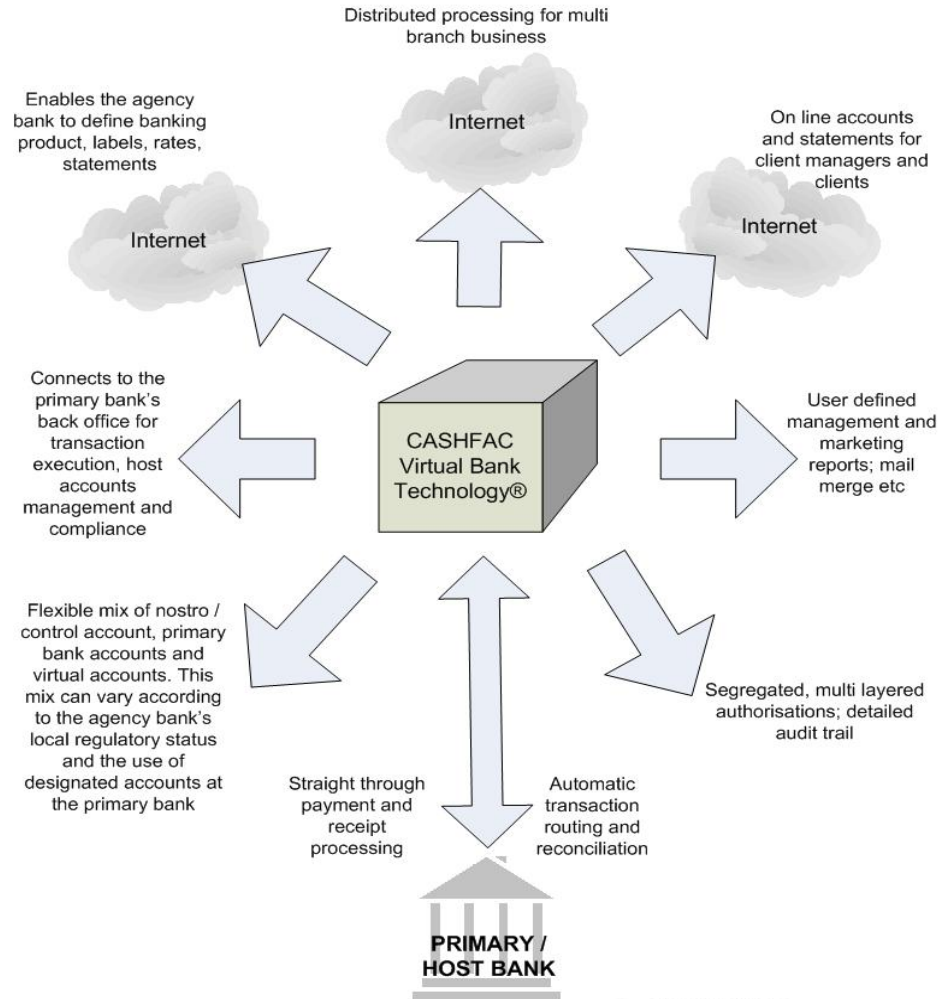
Distributed processing for multi branch business

Internet

Enables the agency bank to define banking product, labels, rates, statements

Internet

On line accounts and statements for client managers and clients

Internet

Connects to the primary bank's back office for transaction execution, host accounts management and compliance

CASHFAC Virtual Bank Technology®

User defined management and marketing reports; mail merge etc

Flexible mix of nostro / control account, primary bank accounts and virtual accounts. This mix can vary according to the agency bank's local regulatory status and the use of designated accounts at the primary bank

Segregated, multi layered authorisations; detailed audit trail

Straight through payment and receipt processing

Automatic transaction routing and reconciliation

PRIMARY / HOST BANK